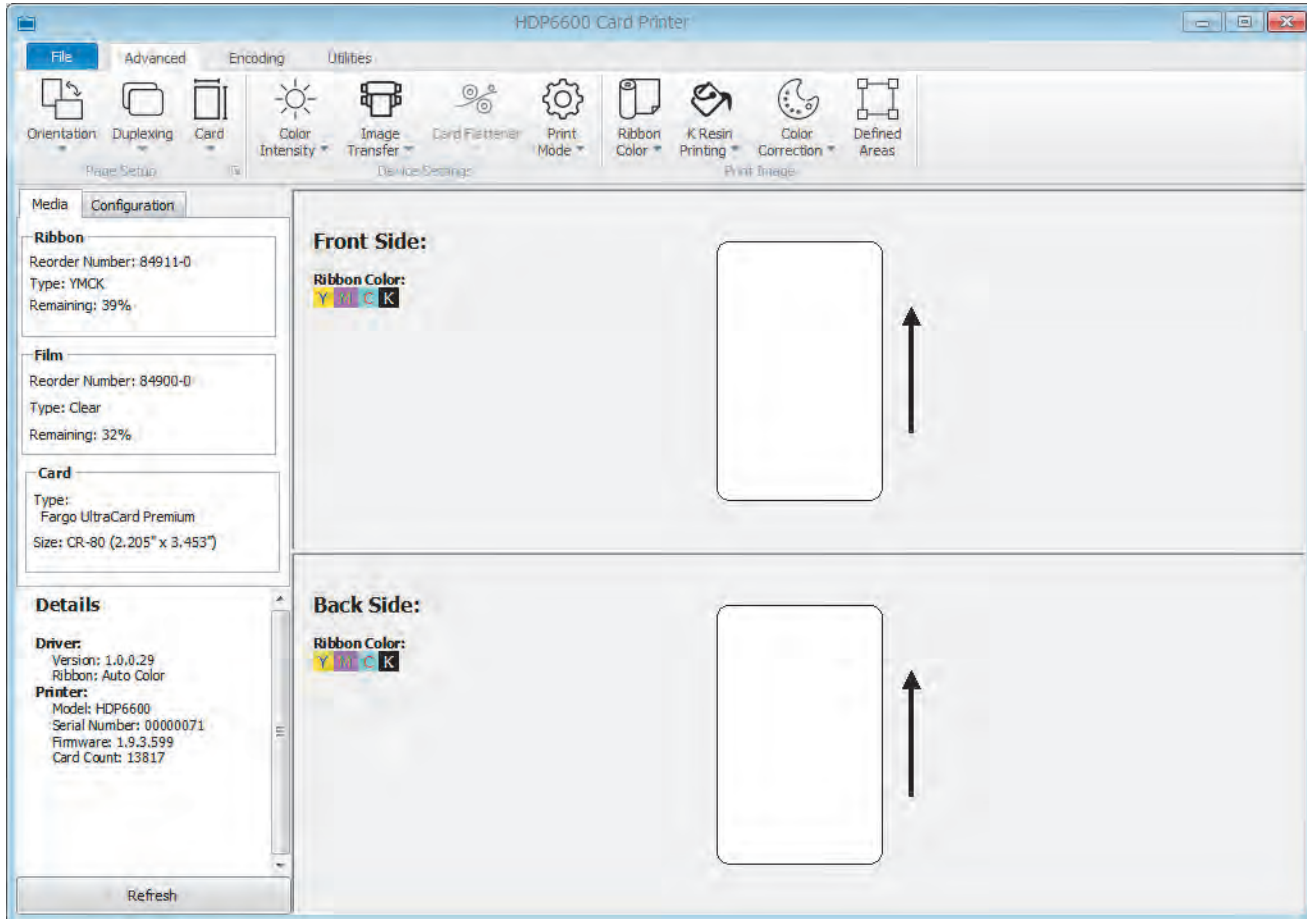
HDP6600 Card Printer

File Advanced Encoding Utilities

Orientation Duplexing Card
Page Setup

Color Intensity Image Transfer Card Flattener Print Mode
Device Settings

Ribbon Color K Resin Printing Color Correction Defined Areas
Print Image

Media Configuration

Ribbon
Reorder Number: 84911-0
Type: YMCK
Remaining: 39%

Film
Reorder Number: 84900-0
Type: Clear
Remaining: 32%

Card
Type:
Fargo UltraCard Premium
Size: CR-80 (2.205" x 3.453")

Details

Driver:
Version: 1.0.0.29
Ribbon: Auto Color
Printer:
Model: HDP6600
Serial Number: 00000071
Firmware: 1.9.3.599
Card Count: 13817

Refresh

Front Side:
Ribbon Color:
Y M C K

Back Side:
Ribbon Color:
Y M C K